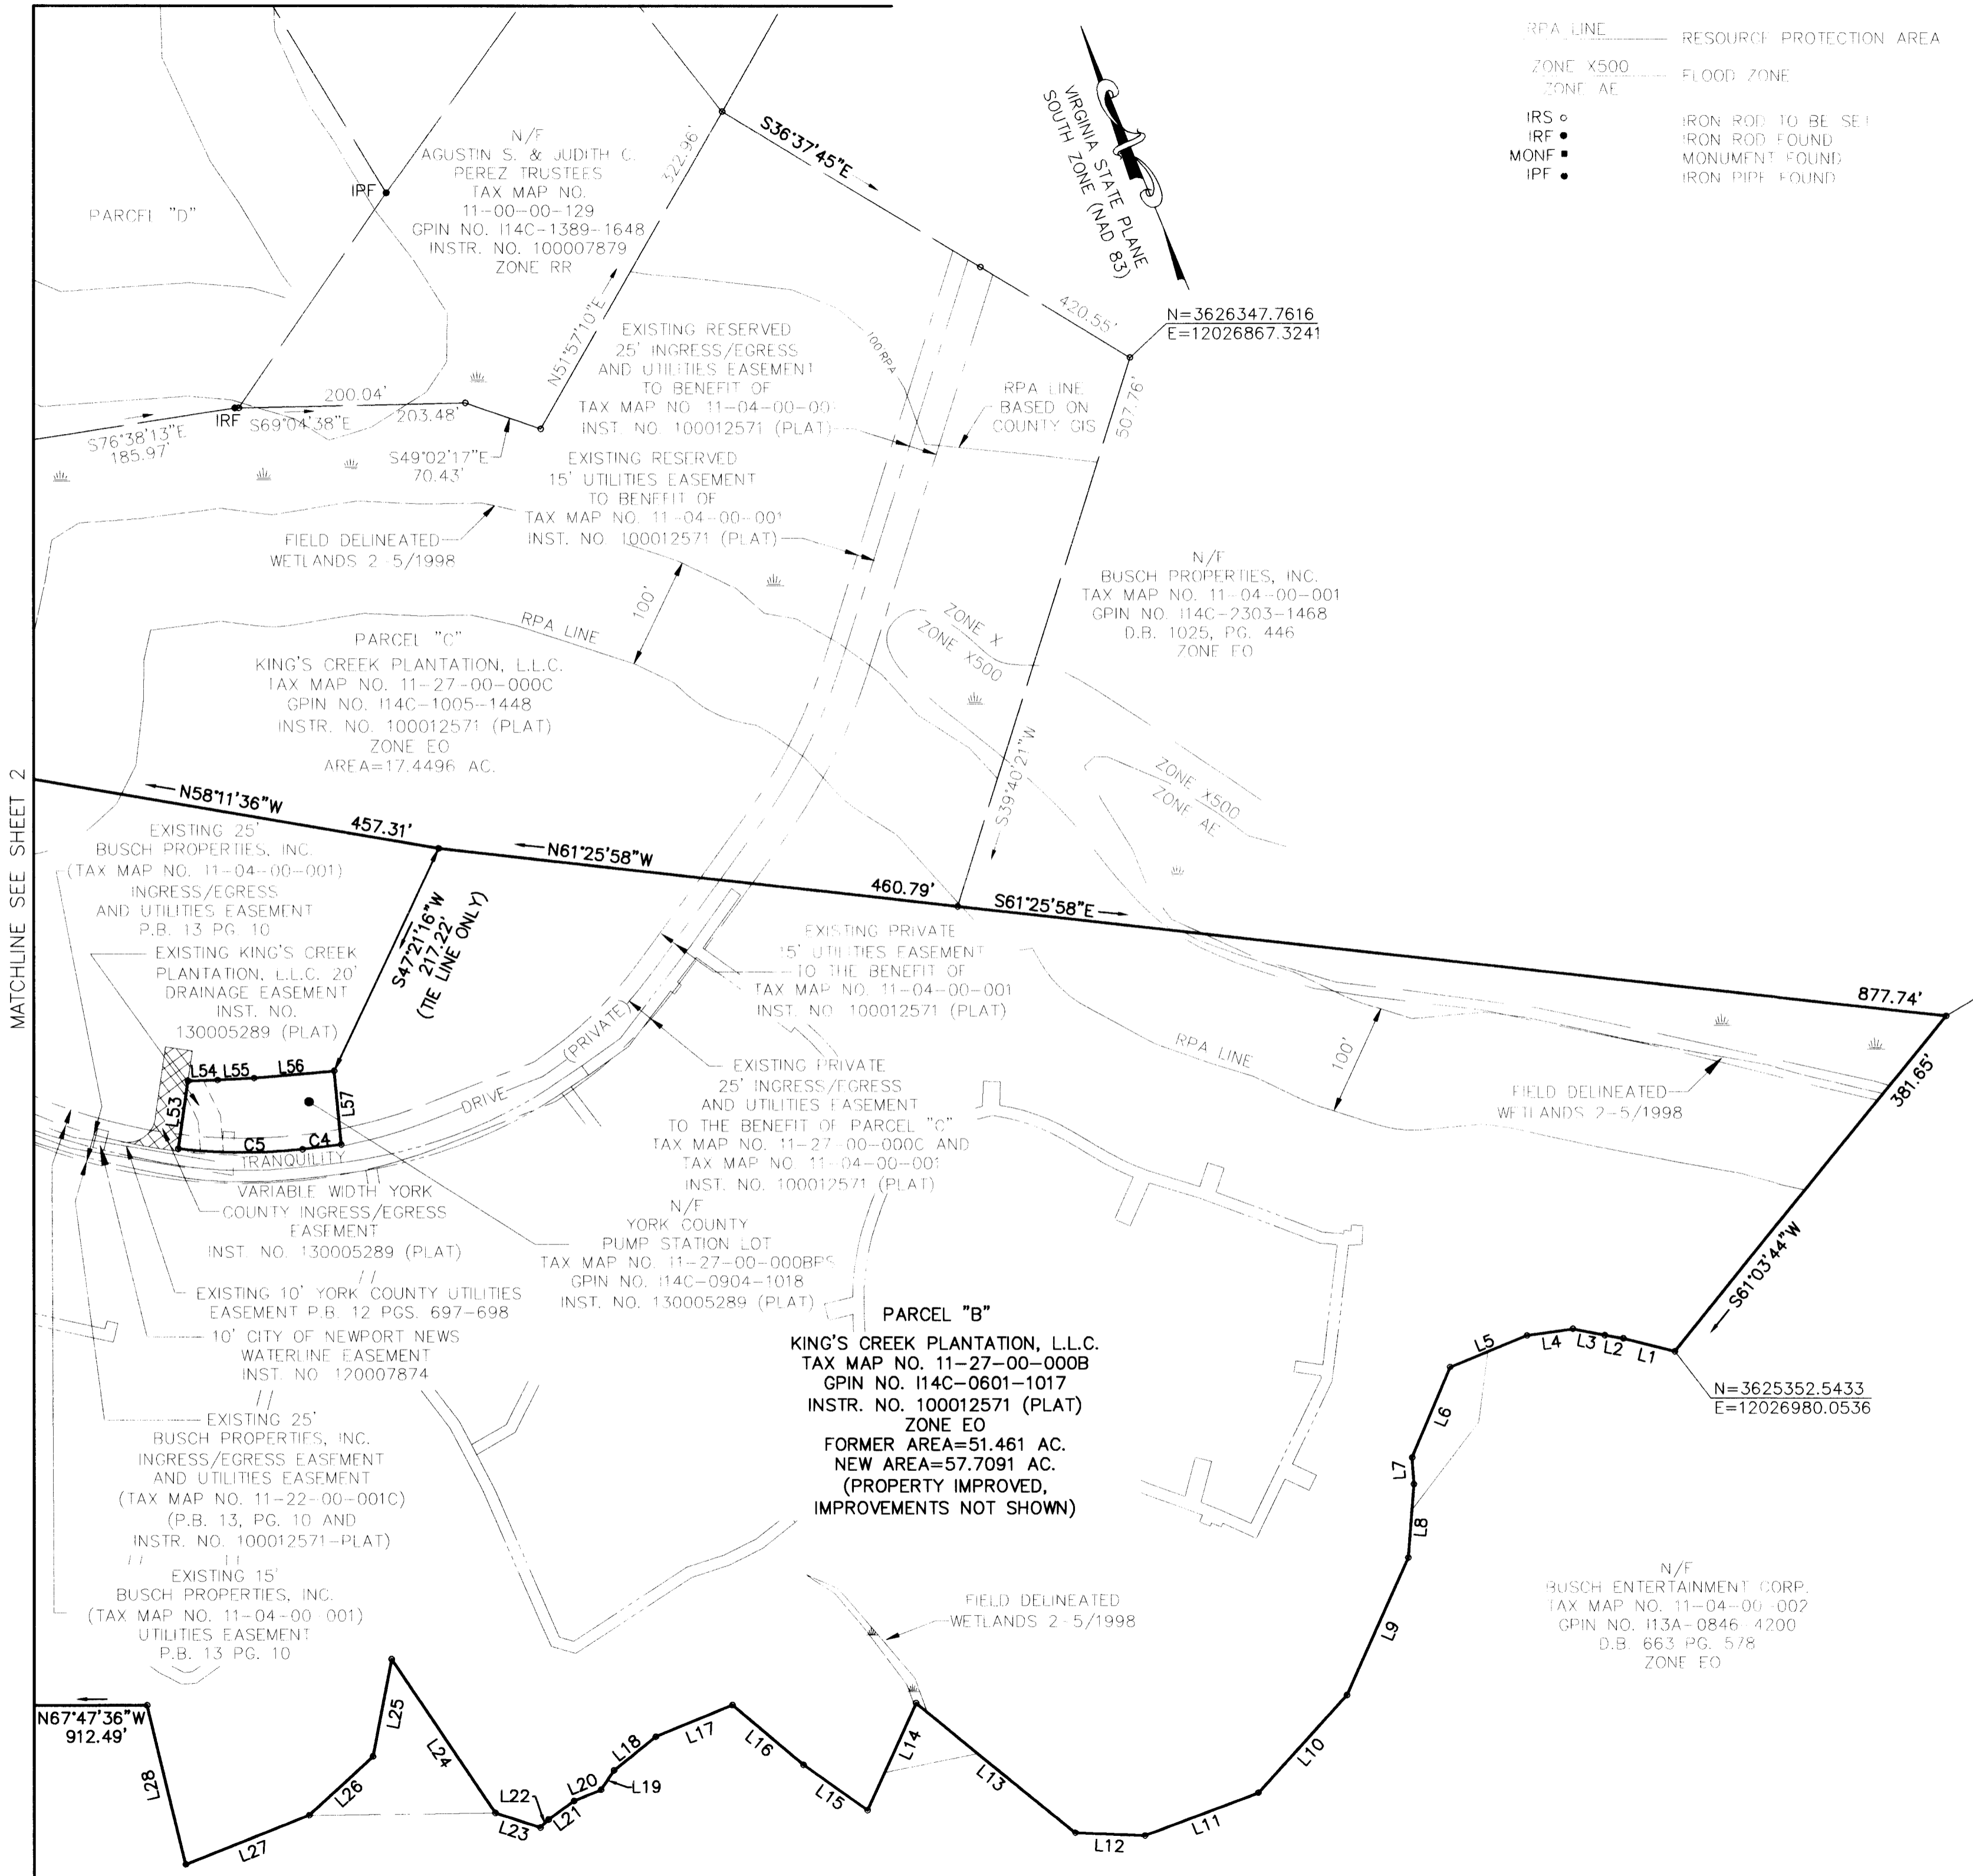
RPA LINE — RESOURCE PROTECTION AREA
ZONE X500 / ZONE AE — FLOOD ZONE
IRS ○ IRON ROD TO BE SET
IRF ● IRON ROD FOUND
MONF ■ MONUMENT FOUND
IPF ● IRON PIPE FOUND

VIRGINIA STATE PLANE SOUTH ZONE (NAD 83)

PARCEL "D"

N/F
AGUSTIN S. & JUDITH C. PEREZ TRUSTEES
TAX MAP NO. 11-00-00-129
GPIN NO. I14C-1389-1648
INSTR. NO. 100007879
ZONE RR

IPF
IRF
S36°37'45"E
422.96'
420.55'
N=3626347.7616
E=12026867.3241
507.76'
N51°57'10"E
200.04'
203.48'
S69°04'38"E
S76°38'13"E
185.97'
S49°02'17"E
70.43'
100'RPA

EXISTING RESERVED 25' INGRESS/EGRESS AND UTILITIES EASEMENT TO BENEFIT OF TAX MAP NO. 11-04-00-00 INST. NO. 100012571 (PLAT)

RPA LINE BASED ON COUNTY GIS

EXISTING RESERVED 15' UTILITIES EASEMENT TO BENEFIT OF TAX MAP NO. 11-04-00-001 INST. NO. 100012571 (PLAT)

FIELD DELINEATED WETLANDS 2-5/1998

N/F
BUSCH PROPERTIES, INC.
TAX MAP NO. 11-04-00-001
GPIN NO. I14C-2303-1468
D.B. 1025, PG. 446
ZONE EO

100'
RPA LINE
ZONE X
ZONE X500
S39°40'21"W
ZONE X500
ZONE AE

PARCEL "C"
KING'S CREEK PLANTATION, L.L.C.
TAX MAP NO. 11-27-00-000C
GPIN NO. I14C-1005-1448
INSTR. NO. 100012571 (PLAT)
ZONE EO
AREA=17.4496 AC.

N58°11'36"W
457.31'
N61°25'58"W
460.79'
S61°25'58"E
877.74'

MATCHLINE SEE SHEET 2

EXISTING 25' BUSCH PROPERTIES, INC. (TAX MAP NO. 11-04-00-001) INGRESS/EGRESS AND UTILITIES EASEMENT P.B. 13 PG. 10

EXISTING KING'S CREEK PLANTATION, L.L.C. 20' DRAINAGE EASEMENT INST. NO. 130005289 (PLAT)

S47°21'16"W
217.22'
(TIE LINE ONLY)

EXISTING PRIVATE 15' UTILITIES EASEMENT TO THE BENEFIT OF TAX MAP NO. 11-04-00-001 INST. NO. 100012571 (PLAT)

(PRIVATE)
DRIVE
TRANQUILITY

EXISTING PRIVATE 25' INGRESS/EGRESS AND UTILITIES EASEMENT TO THE BENEFIT OF PARCEL "C" TAX MAP NO. 11-27-00-000C AND TAX MAP NO. 11-04-00-001 INST. NO. 100012571 (PLAT)

RPA LINE
100'
FIELD DELINEATED WETLANDS 2-5/1998
381.65'

L54 L55 L56 L53 L57 C5 C4

VARIABLE WIDTH YORK COUNTY INGRESS/EGRESS EASEMENT INST. NO. 130005289 (PLAT)

N/F
YORK COUNTY PUMP STATION LOT
TAX MAP NO. 11-27-00-000BPS
GPIN NO. I14C-0904-1018
INST. NO. 130005289 (PLAT)

EXISTING 10' YORK COUNTY UTILITIES EASEMENT P.B. 12 PGS. 697-698

10' CITY OF NEWPORT NEWS WATERLINE EASEMENT INST. NO. 120007874

EXISTING 25' BUSCH PROPERTIES, INC. INGRESS/EGRESS EASEMENT AND UTILITIES EASEMENT (TAX MAP NO. 11-22-00-001C) (P.B. 13, PG. 10 AND INSTR. NO. 100012571-PLAT)

EXISTING 15' BUSCH PROPERTIES, INC. (TAX MAP NO. 11-04-00-001) UTILITIES EASEMENT P.B. 13 PG. 10

PARCEL "B"
KING'S CREEK PLANTATION, L.L.C.
TAX MAP NO. 11-27-00-000B
GPIN NO. I14C-0601-1017
INSTR. NO. 100012571 (PLAT)
ZONE EO
FORMER AREA=51.461 AC.
NEW AREA=57.7091 AC.
(PROPERTY IMPROVED, IMPROVEMENTS NOT SHOWN)

S61°03'44"W
L5 L4 L3 L2 L1
N=3625352.5433
E=12026980.0536
L6 L7 L8 L9 L10 L11 L12 L13 L14 L15 L16 L17 L18 L19 L20 L21 L22 L23 L24 L25 L26 L27 L28

FIELD DELINEATED WETLANDS 2-5/1998

N/F
BUSCH ENTERTAINMENT CORP.
TAX MAP NO. 11-04-00-002
GPIN NO. I13A-0846-4200
D.B. 663 PG. 578
ZONE EO

N67°47'36"W
912.49'